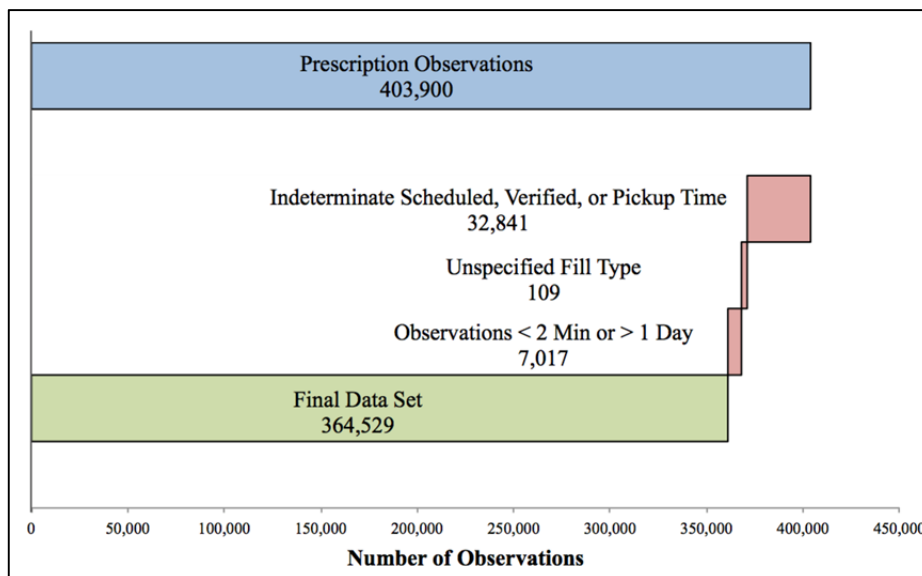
Prescription Observations
403,900

Indeterminate Scheduled, Verified, or Pickup Time
32,841

Unspecified Fill Type
109

Observations < 2 Min or > 1 Day
7,017

Final Data Set
364,529

0
50,000
100,000
150,000
200,000
250,000
300,000
350,000
400,000
450,000

Number of Observations